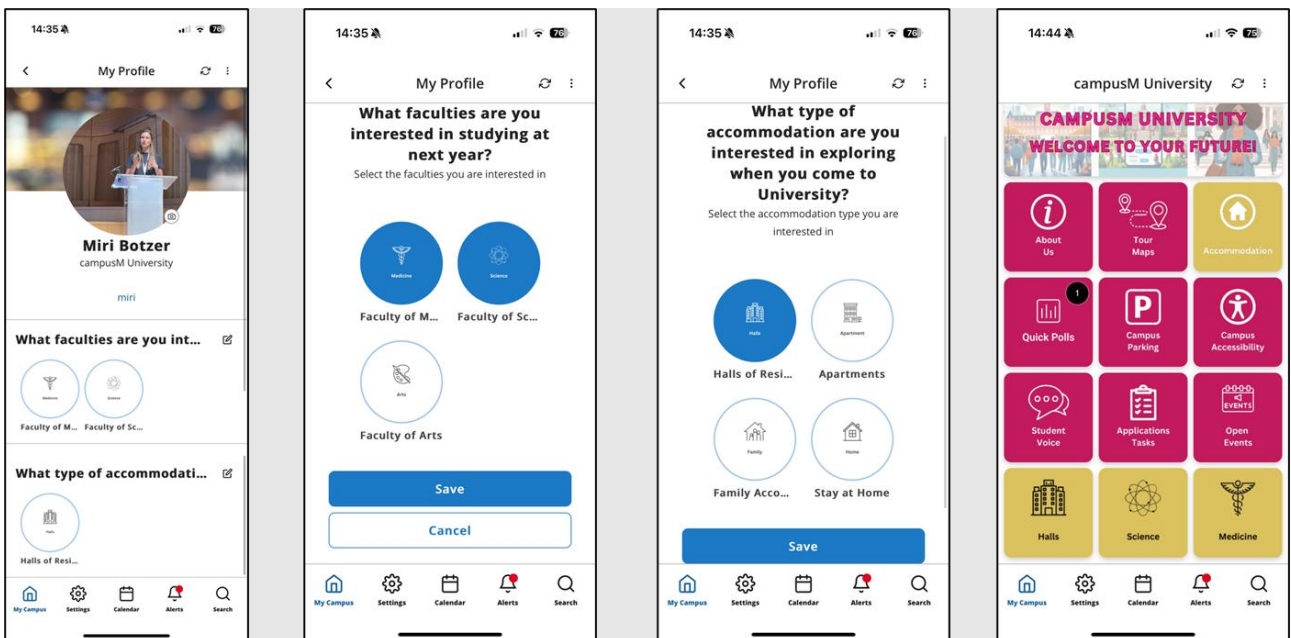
14:35 76

My Profile

Miri Botzer
campusM University

miri

What faculties are you int...

Medicine
Faculty of M...

Science
Faculty of Sc...

What type of accommodati...

Halls
Halls of Resi...

My Campus Settings Calendar Alerts Search

14:35 76

My Profile

What faculties are you interested in studying at next year?

Select the faculties you are interested in

Medicine
Faculty of M...

Science
Faculty of Sc...

Arts
Faculty of Arts

Save

Cancel

My Campus Settings Calendar Alerts Search

14:35 76

My Profile

What type of accommodation are you interested in exploring when you come to University?

Select the accommodation type you are interested in

Halls
Halls of Resi...

Apartment
Apartments

Family
Family Acco...

Home
Stay at Home

Save

My Campus Settings Calendar Alerts Search

14:44 75

campusM University

CAMPUSM UNIVERSITY
WELCOME TO YOUR FUTURE!

About Us

Tour Maps

Accommodation

1
Quick Polls

Campus Parking

Campus Accessibility

Student Voice

Applications Tasks

EVENTS
Open Events

Halls

Science

Medicine

My Campus Settings Calendar Alerts Search